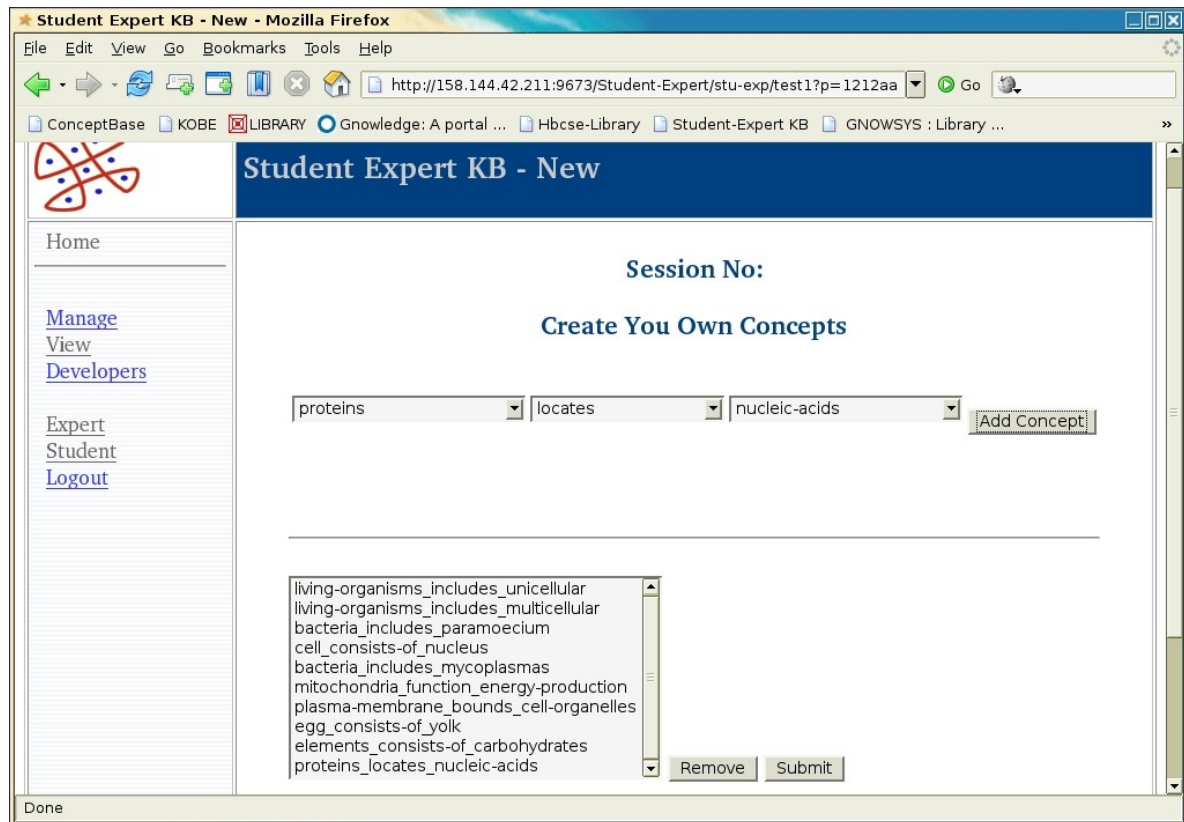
Student Expert KB - New - Mozilla Firefox

File Edit View Go Bookmarks Tools Help

http://158.144.42.211:9673/Student-Expert/stu-exp/test1?p=1212aa

Go

ConceptBase KOBE LIBRARY Gnowledge: A portal ... Hbcse-Library Student-Expert KB GNOWSYS : Library ...

»

Student Expert KB - New

Home

Manage
View
Developers

Expert
Student
Logout

Session No:

Create You Own Concepts

proteins locates nucleic-acids Add Concept

living-organisms_includes_unicellular
living-organisms_includes_multicellular
bacteria_includes_paramoecium
cell_consists-of_nucleus
bacteria_includes_mycoplasmas
mitochondria_function_energy-production
plasma-membrane_bounds_cell-organelles
egg_consists-of_yolk
elements_consists-of_carbohydrates
proteins_locates_nucleic-acids

Remove Submit

Done